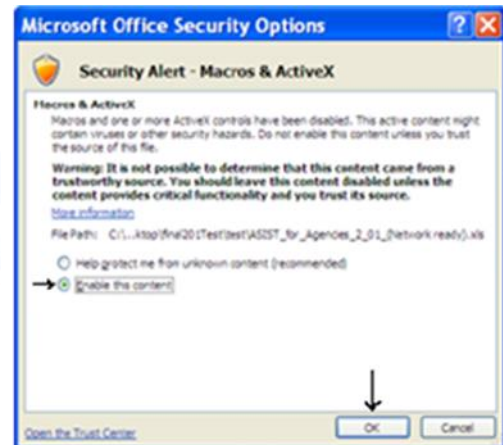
Microsoft Office Security Options

Security Alert - Macros & ActiveX

Macros & ActiveX

Macros and one or more ActiveX controls have been disabled. This active content might contain viruses or other security hazards. Do not enable this content unless you trust the source of this file.

Warning: It is not possible to determine that this content came from a trustworthy source. You should leave this content disabled unless the content provides critical functionality and you trust its source.

More information

File Path: C:\...ktop\final201Test\test\ASIST_for_Agencies_2_01_(Network ready).xls

Help protect me from unknown content (recommended)

Enable this content

Open the Trust Center

OK

Cancel